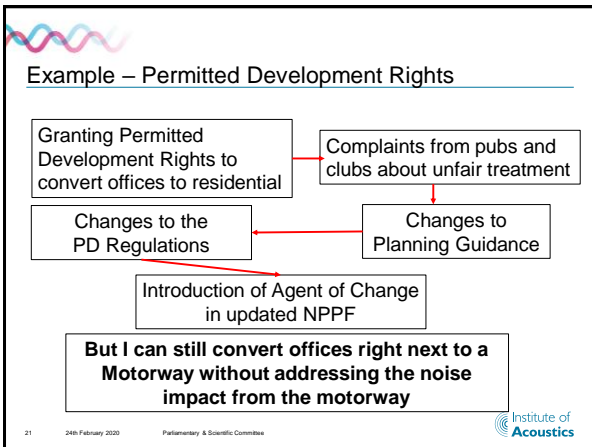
Example – Permitted Development Rights

Granting Permitted Development Rights to convert offices to residential

Complaints from pubs and clubs about unfair treatment

Changes to Planning Guidance

Changes to the PD Regulations

Introduction of Agent of Change in updated NPPF

But I can still convert offices right next to a Motorway without addressing the noise impact from the motorway

21 24th February 2020 Parliamentary & Scientific Committee

Institute of Acoustics